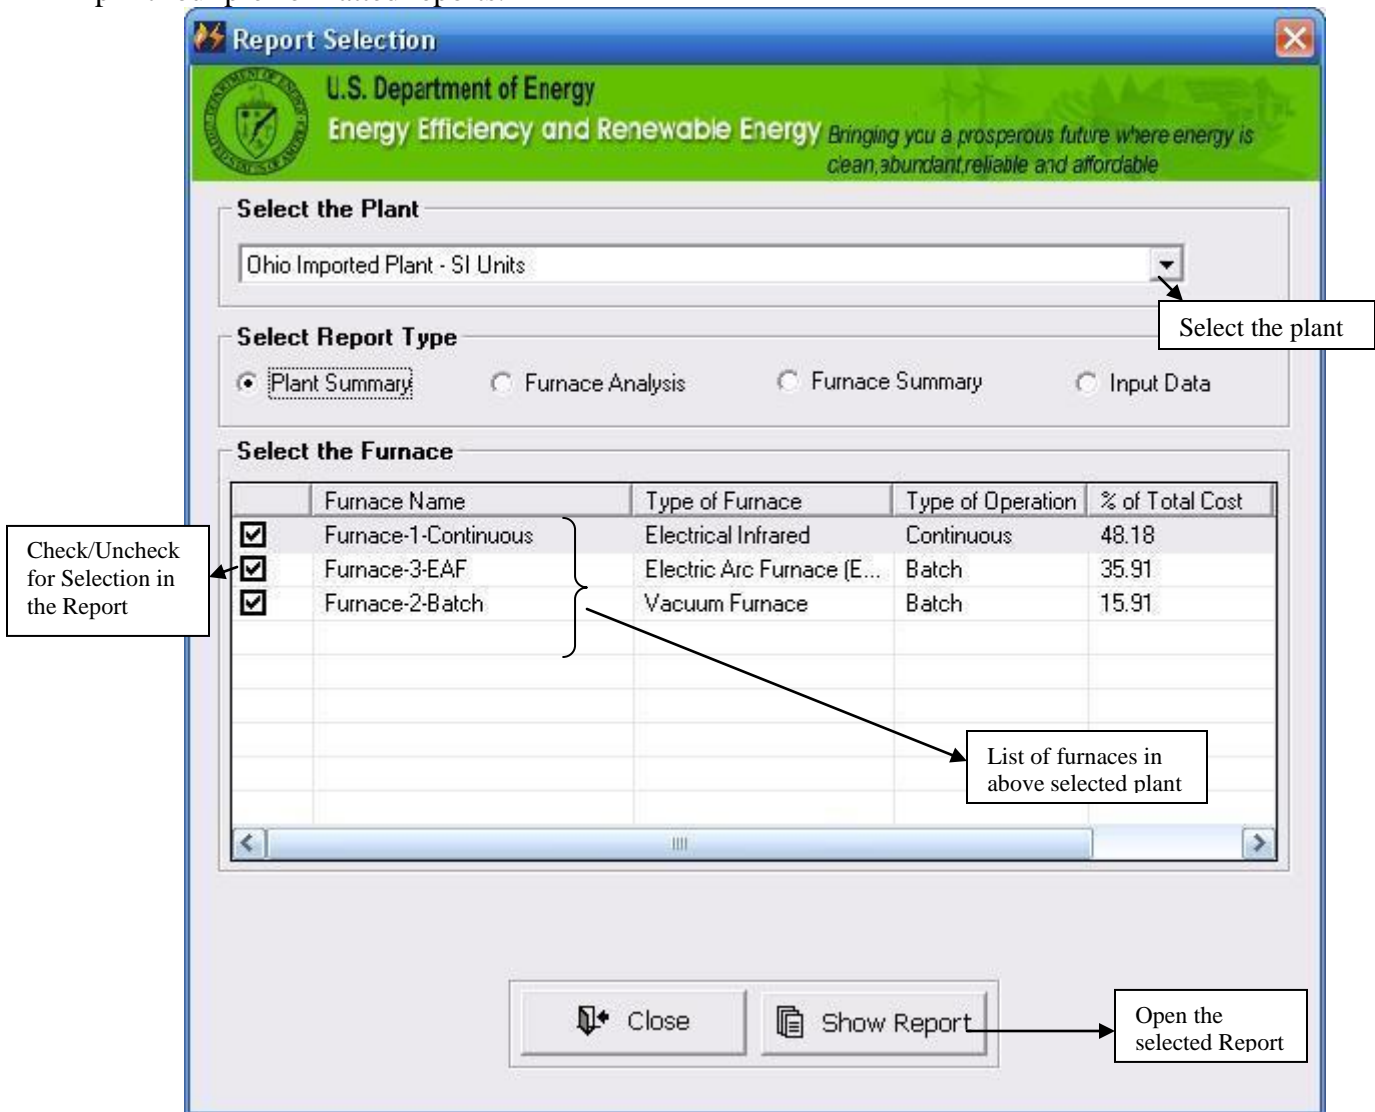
Report Selection

U.S. Department of Energy
Energy Efficiency and Renewable Energy Bringing you a prosperous future where energy is clean,abundant,reliable and affordable

Select the Plant

Ohio Imported Plant - SI Units

Select the plant

Select Report Type

Plant Summary

Furnace Analysis

Furnace Summary

Input Data

Select the Furnace

| | Furnace Name | Type of Furnace | Type of Operation | % of Total Cost |
|---|---|---|---|---|
| ☑ | Furnace-1-Continuous | Electrical Infrared | Continuous | 48.18 |
| ☑ | Furnace-3-EAF | Electric Arc Furnace (E... | Batch | 35.91 |
| ☑ | Furnace-2-Batch | Vacuum Furnace | Batch | 15.91 |

Check/Uncheck for Selection in the Report

List of furnaces in above selected plant

Close

Show Report

Open the selected Report